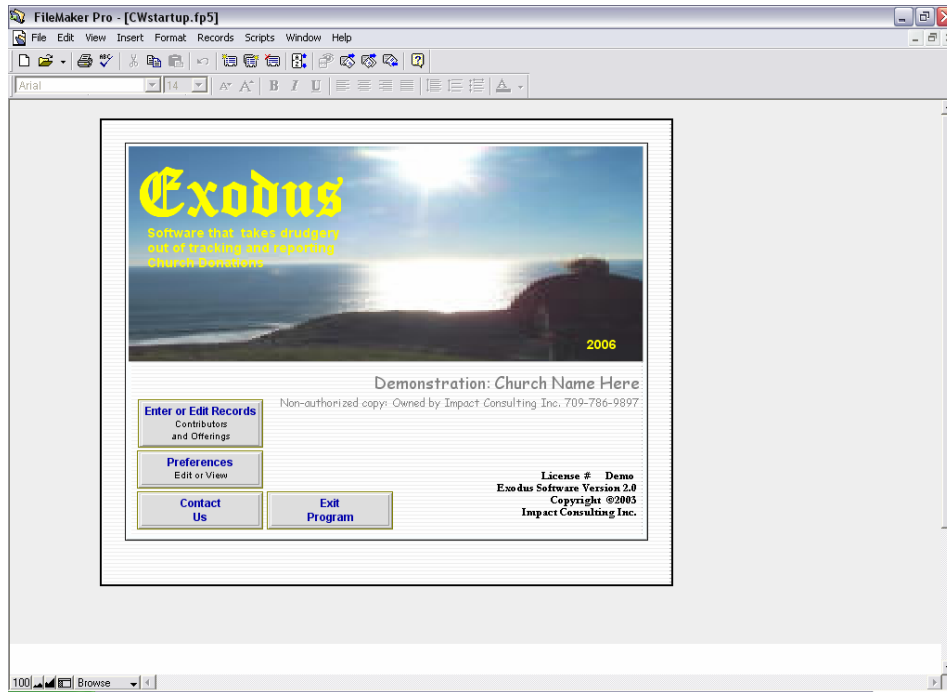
FileMaker Pro - [CWstartup.fp5]

File Edit View Insert Format Records Scripts Window Help

Arial 14

B I U

Exodus

Software that takes drudgery out of tracking and reporting Church Donations

2006

Demonstration: Church Name Here

Non-authorized copy: Owned by Impact Consulting Inc. 709-786-9897

Enter or Edit Records
Contributors and Offerings

Preferences
Edit or View

Contact Us

Exit Program

License # Demo
Exodus Software Version 2.0
Copyright ©2003
Impact Consulting Inc.

100 Browse